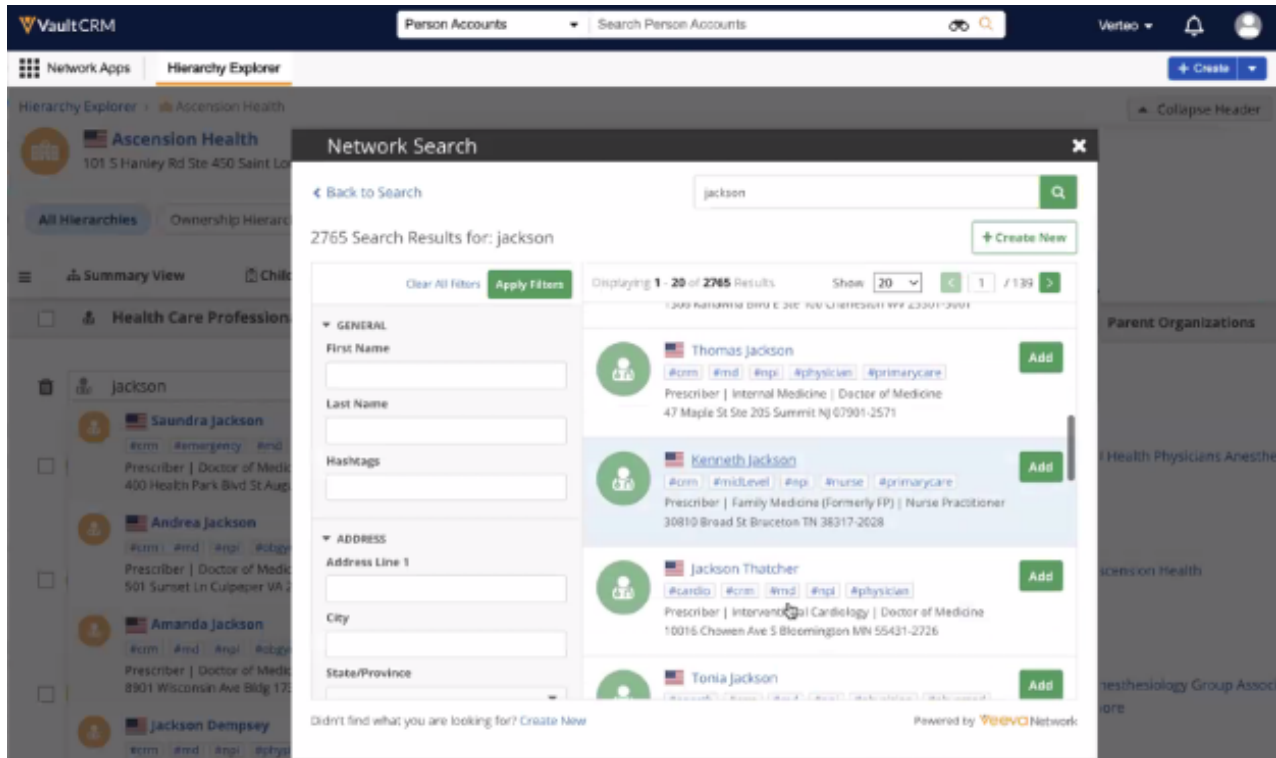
VaultCRM
Person Accounts
Search Person Accounts
Verteo
Network Apps
Hierarchy Explorer
+ Create
Hierarchy Explorer › Ascension Health
Collapse Header
Ascension Health
101 S Hanley Rd Ste 450 Saint Lo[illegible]
All Hierarchies
Ownership Hierarc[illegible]
Summary View
Chil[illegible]
Health Care Profession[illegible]
Parent Organizations
jackson
Saundra Jackson
#crm #emergency #md
Prescriber | Doctor of Medic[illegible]
400 Health Park Blvd St Aug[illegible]
Health Physicians Anesthe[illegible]
Andrea Jackson
#crm #md #npi #obgy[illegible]
Prescriber | Doctor of Medic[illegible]
501 Sunset Ln Culpeper VA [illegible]
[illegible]scension Health
Amanda Jackson
#crm #md #npi #obgy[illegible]
Prescriber | Doctor of Medic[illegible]
8901 Wisconsin Ave Bldg 17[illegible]
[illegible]nesthesiology Group Assoc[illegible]
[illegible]ore
Jackson Dempsey
#crm #md #npi #phys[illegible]

Network Search
‹ Back to Search
jackson
2765 Search Results for: jackson
+ Create New
Clear All Filters
Apply Filters
GENERAL
First Name
Last Name
Hashtags
ADDRESS
Address Line 1
City
State/Province
Displaying 1 - 20 of 2765 Results
Show 20
1 / 139
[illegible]
Thomas Jackson
#crm #md #npi #physician #primarycare
Prescriber | Internal Medicine | Doctor of Medicine
47 Maple St Ste 205 Summit NJ 07901-2571
Add
Kenneth Jackson
#crm #midlevel #npi #nurse #primarycare
Prescriber | Family Medicine (Formerly FP) | Nurse Practitioner
30810 Broad St Braceton TN 38317-2028
Add
Jackson Thatcher
#cardio #crm #md #npi #physician
Prescriber | Interventional Cardiology | Doctor of Medicine
10016 Chowen Ave S Bloomington MN 55431-2726
Add
Tonia Jackson
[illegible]
Add
Didn't find what you are looking for? Create New
Powered by Veeva Network